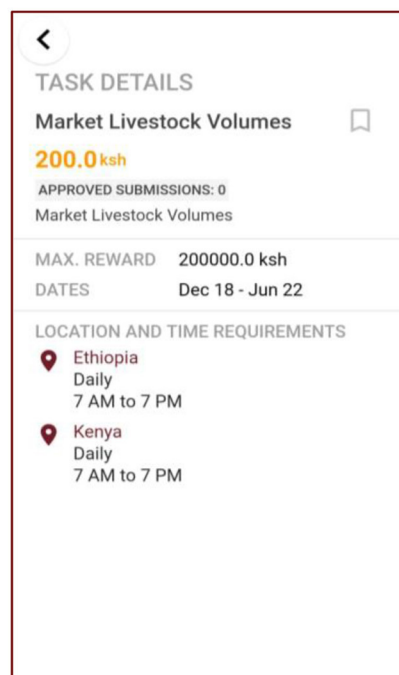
TASK DETAILS

Market Livestock Volumes

200.0 ksh

APPROVED SUBMISSIONS: 0

Market Livestock Volumes

MAX. REWARD 200000.0 ksh

DATES Dec 18 - Jun 22

LOCATION AND TIME REQUIREMENTS

Ethiopia
Daily
7 AM to 7 PM

Kenya
Daily
7 AM to 7 PM